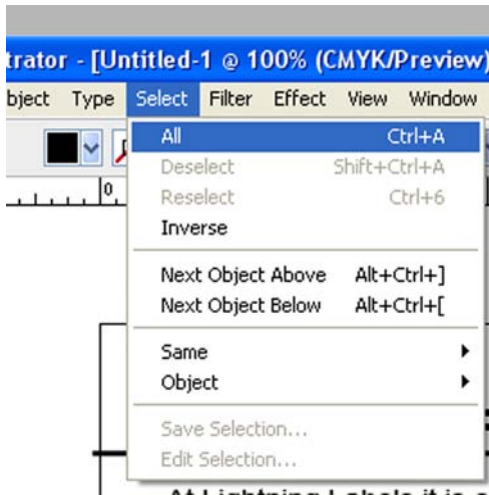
trator - [Untitled-1 @ 100% (CMYK/Preview)

bject Type Select Filter Effect View Window

0

All Ctrl+A
Deselect Shift+Ctrl+A
Reselect Ctrl+6
Inverse

Next Object Above Alt+Ctrl+]
Next Object Below Alt+Ctrl+[

Same
Object

Save Selection...
Edit Selection...

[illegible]